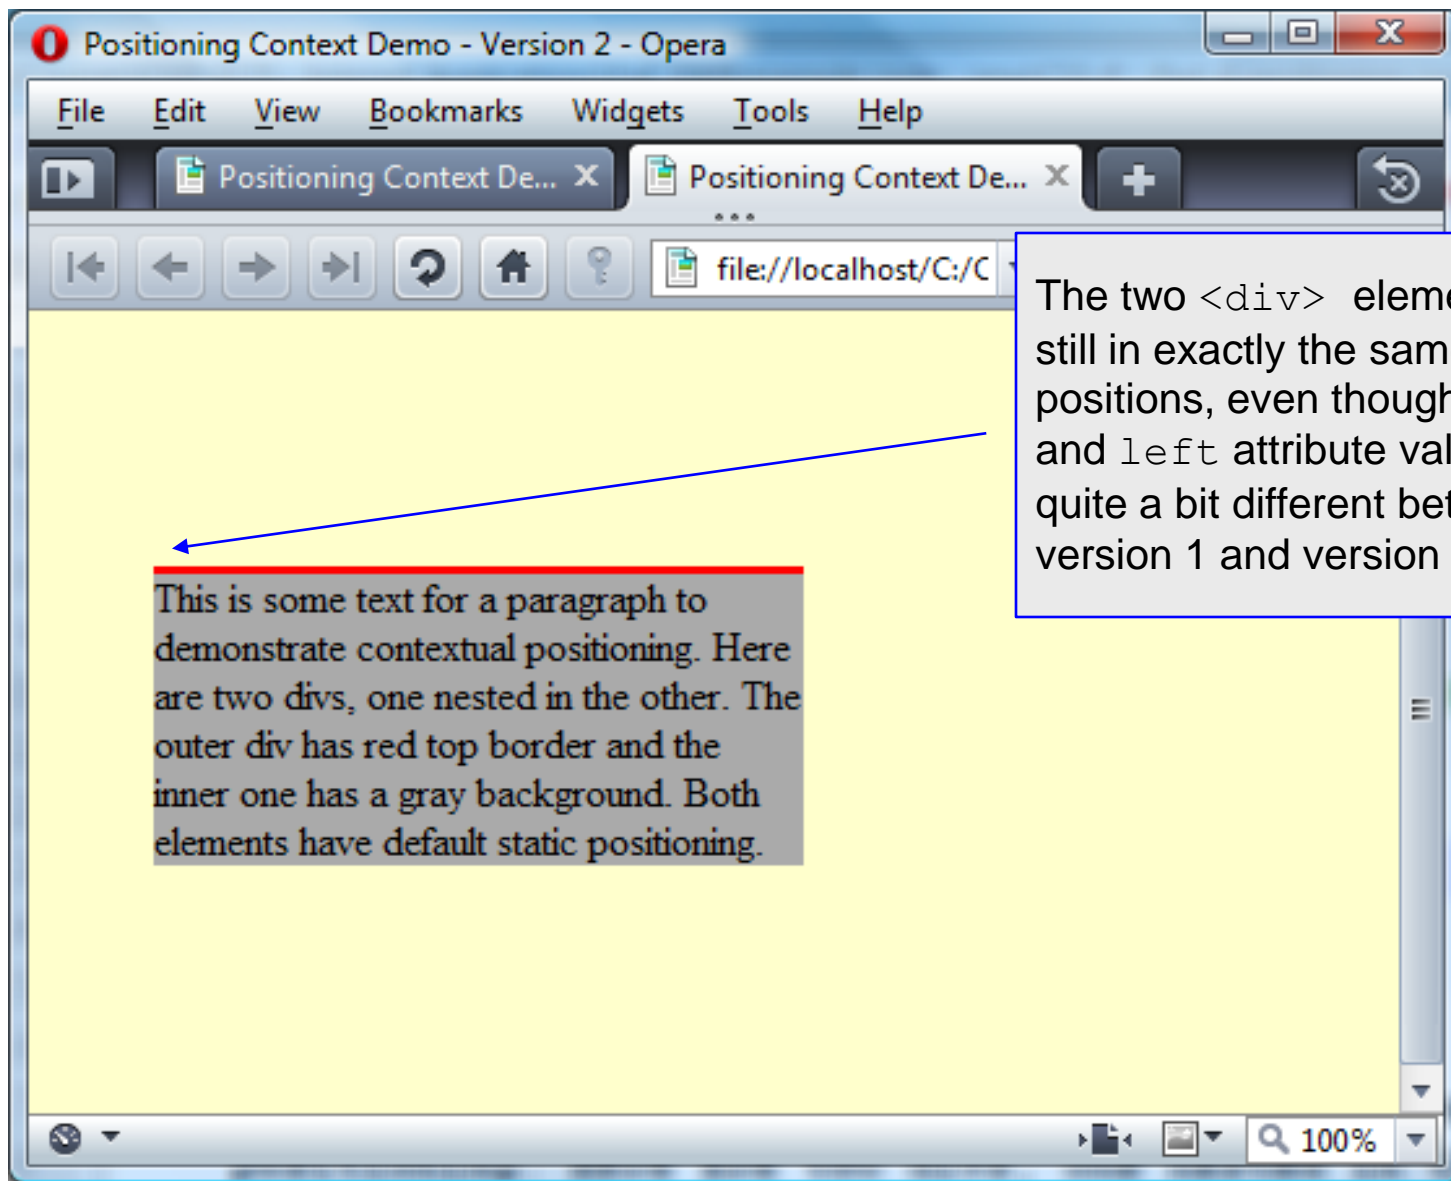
Positioning Context Demo - Version 2 - Opera

File Edit View Bookmarks Widgets Tools Help

Positioning Context De... Positioning Context De...

file://localhost/C:/C

The two <div> eleme still in exactly the sam positions, even though and left attribute val quite a bit different bet version 1 and version

This is some text for a paragraph to demonstrate contextual positioning. Here are two divs, one nested in the other. The outer div has red top border and the inner one has a gray background. Both elements have default static positioning.

100%